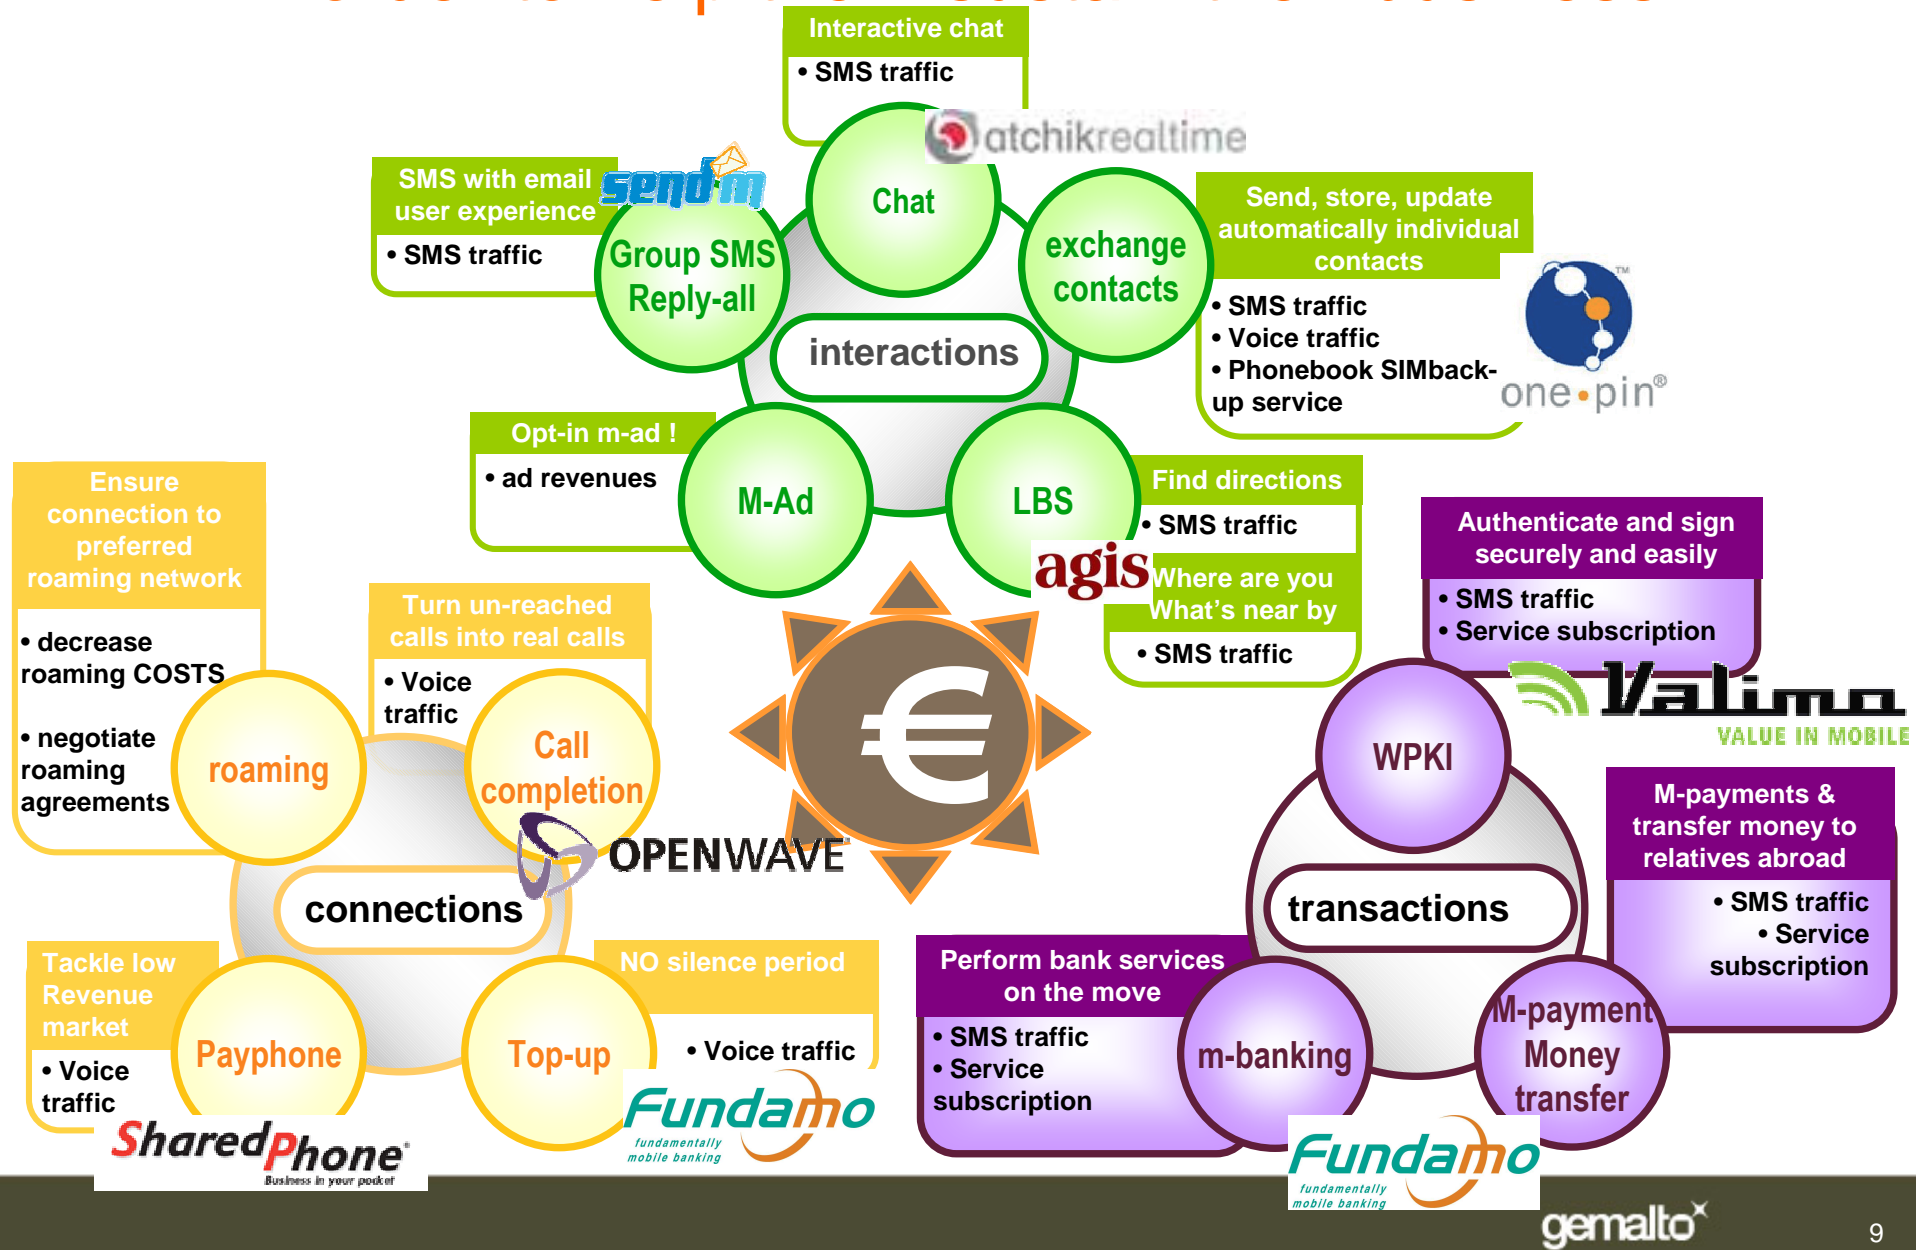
Interactive chat
• SMS traffic

atchikrealtime

Chat

SMS with email user experience
• SMS traffic

send'm

Group SMS Reply-all

exchange contacts

Send, store, update automatically individual contacts
• SMS traffic
• Voice traffic
• Phonebook SIMback-up service

one•pin®

interactions

Opt-in m-ad !
• ad revenues

M-Ad

LBS

Find directions
• SMS traffic

agis

Where are you
What's near by
• SMS traffic

Authenticate and sign securely and easily
• SMS traffic
• Service subscription

Valimo
VALUE IN MOBILE

Ensure connection to preferred roaming network
• decrease roaming COSTS
• negotiate roaming agreements

roaming

Turn un-reached calls into real calls
• Voice traffic

Call completion

OPENWAVE

€

WPKI

M-payments & transfer money to relatives abroad
• SMS traffic
• Service subscription

connections

transactions

Tackle low Revenue market
• Voice traffic

Payphone

SharedPhone
Business in your pocket

Top-up

NO silence period
• Voice traffic

Fundamo
fundamentally mobile banking

Perform bank services on the move
• SMS traffic
• Service subscription

m-banking

M-payment Money transfer

Fundamo
fundamentally mobile banking

gemalto

9